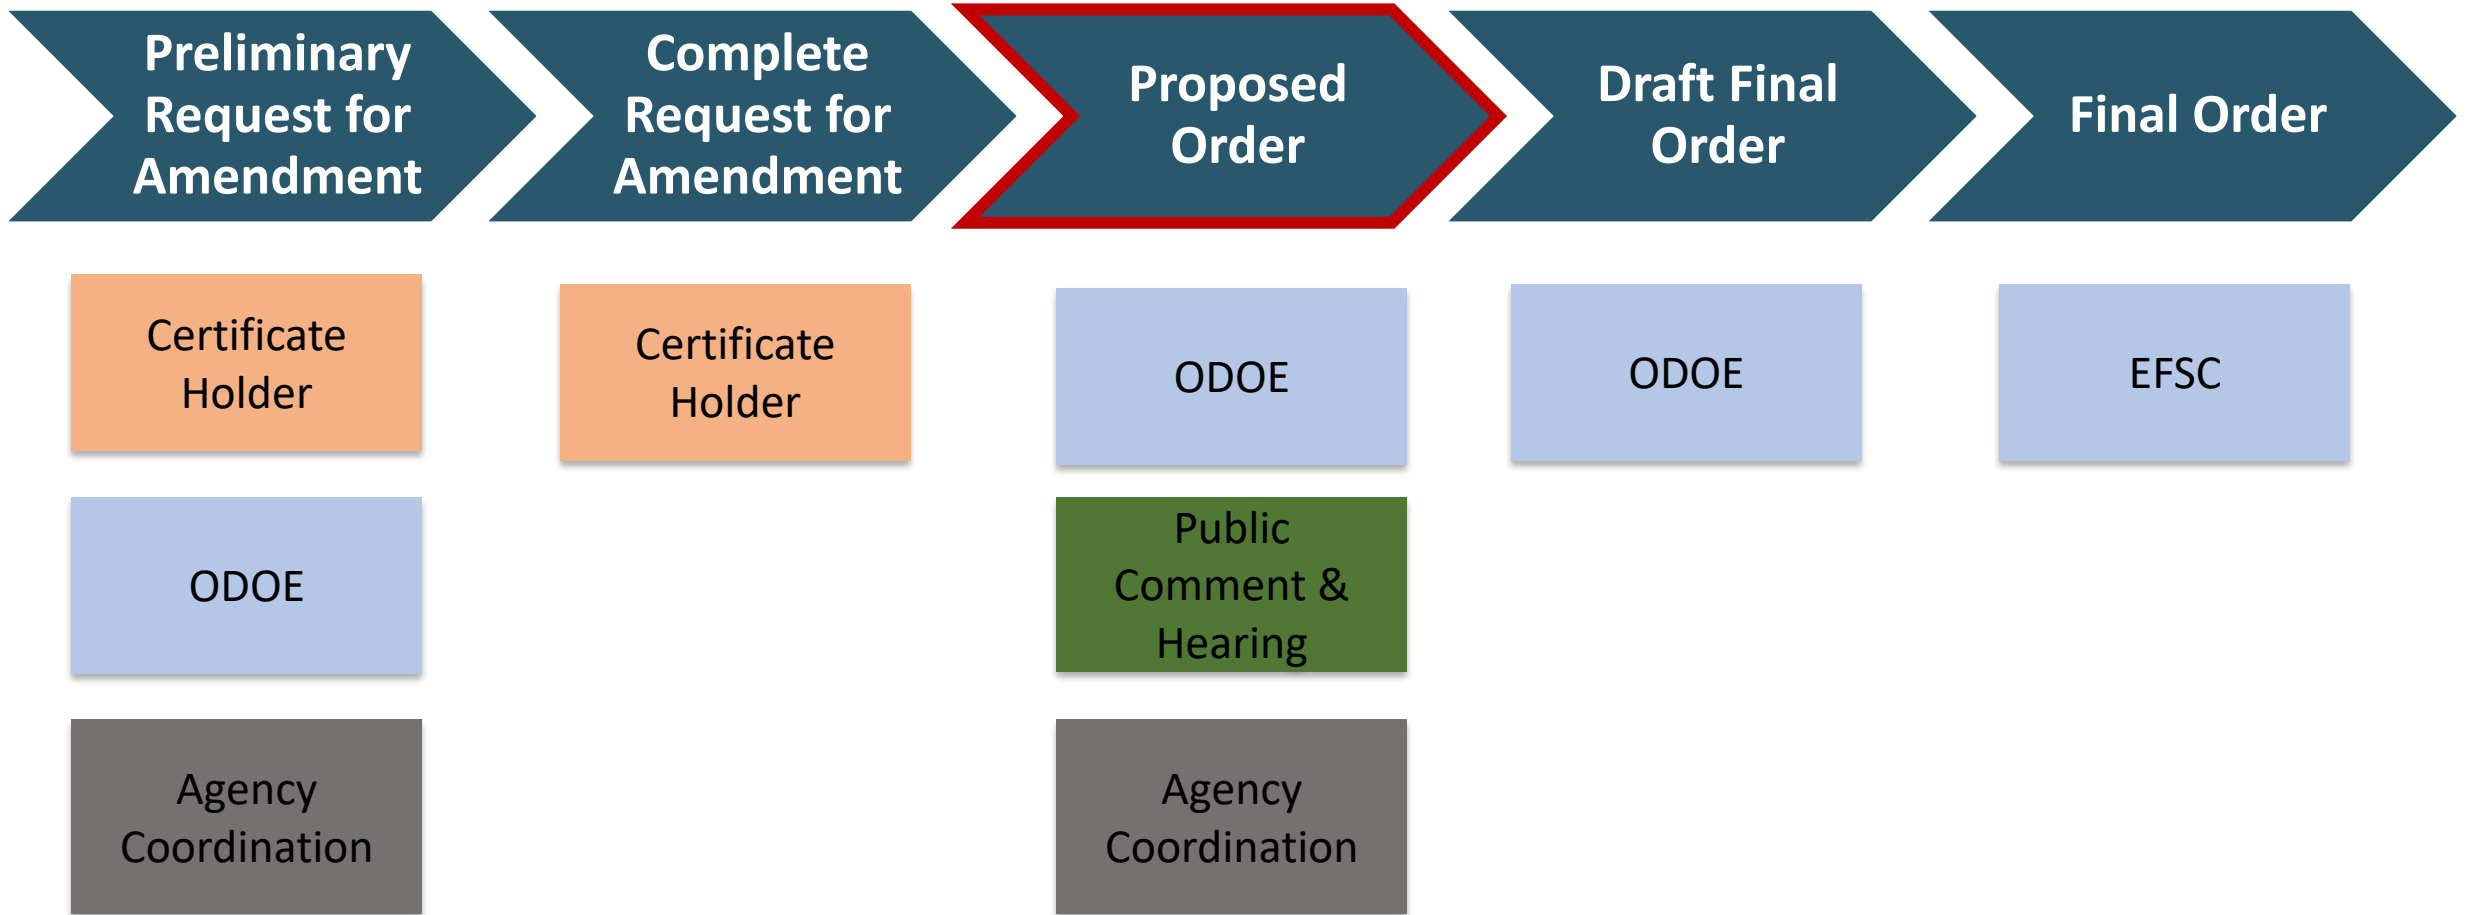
Preliminary Request for Amendment

Complete Request for Amendment

Proposed Order

Draft Final Order

Final Order

Certificate Holder

ODOE

Agency Coordination

Certificate Holder

ODOE

Public Comment & Hearing

Agency Coordination

ODOE

EFSC